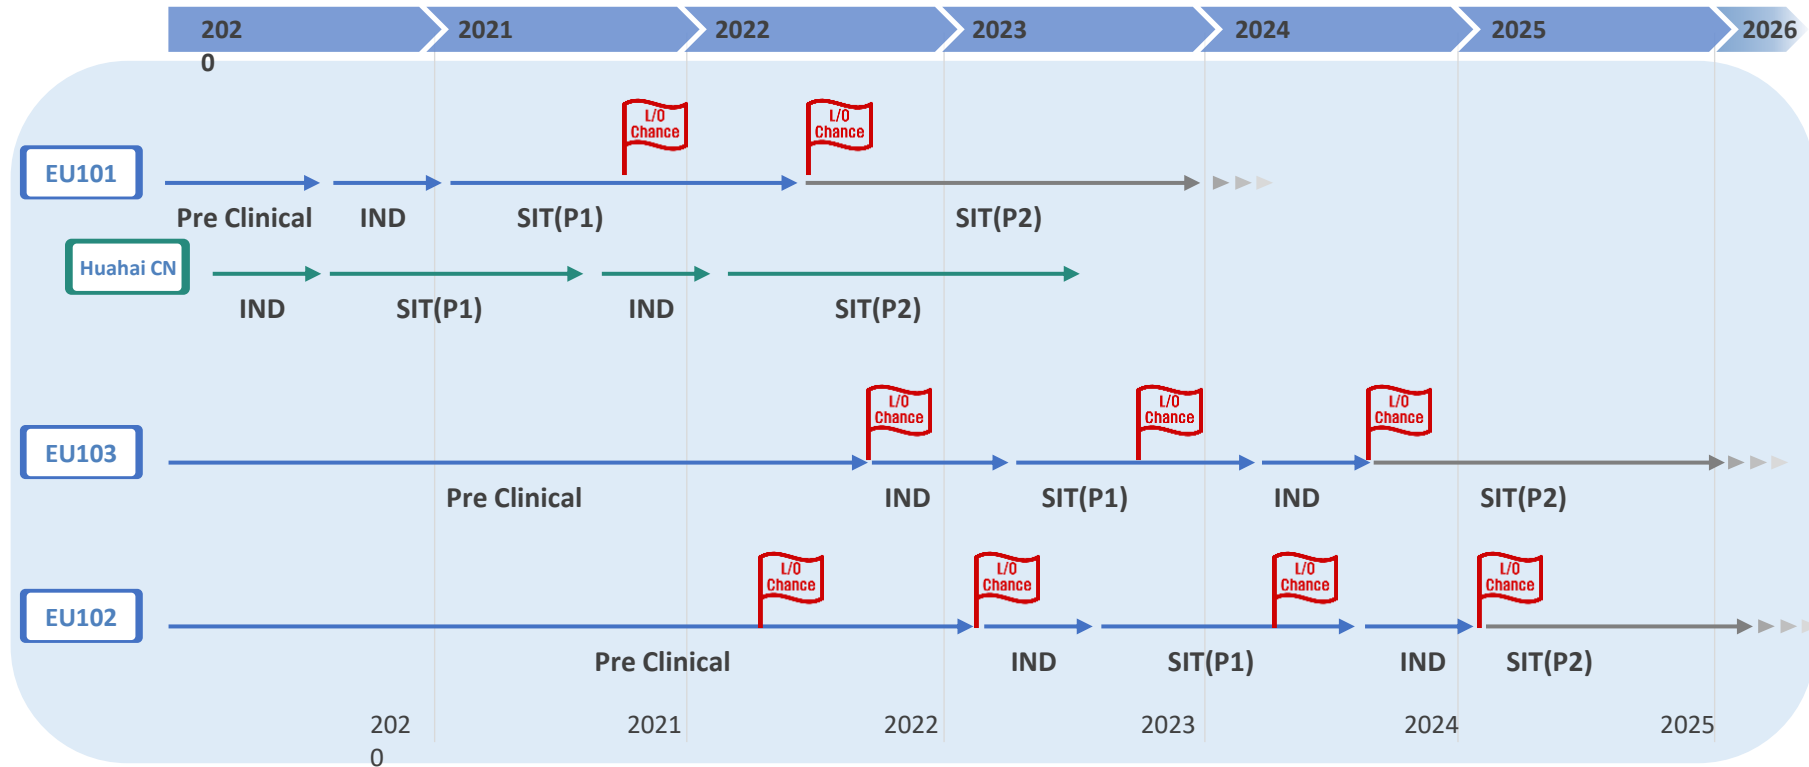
202
0
2021
2022
2023
2024
2025
2026

EU101
L/O Chance
L/O Chance
Pre Clinical
IND
SIT(P1)
SIT(P2)

Huahai CN
IND
SIT(P1)
IND
SIT(P2)

EU103
L/O Chance
L/O Chance
L/O Chance
Pre Clinical
IND
SIT(P1)
IND
SIT(P2)

EU102
L/O Chance
L/O Chance
L/O Chance
L/O Chance
Pre Clinical
IND
SIT(P1)
IND
SIT(P2)

202
0
2021
2022
2023
2024
2025